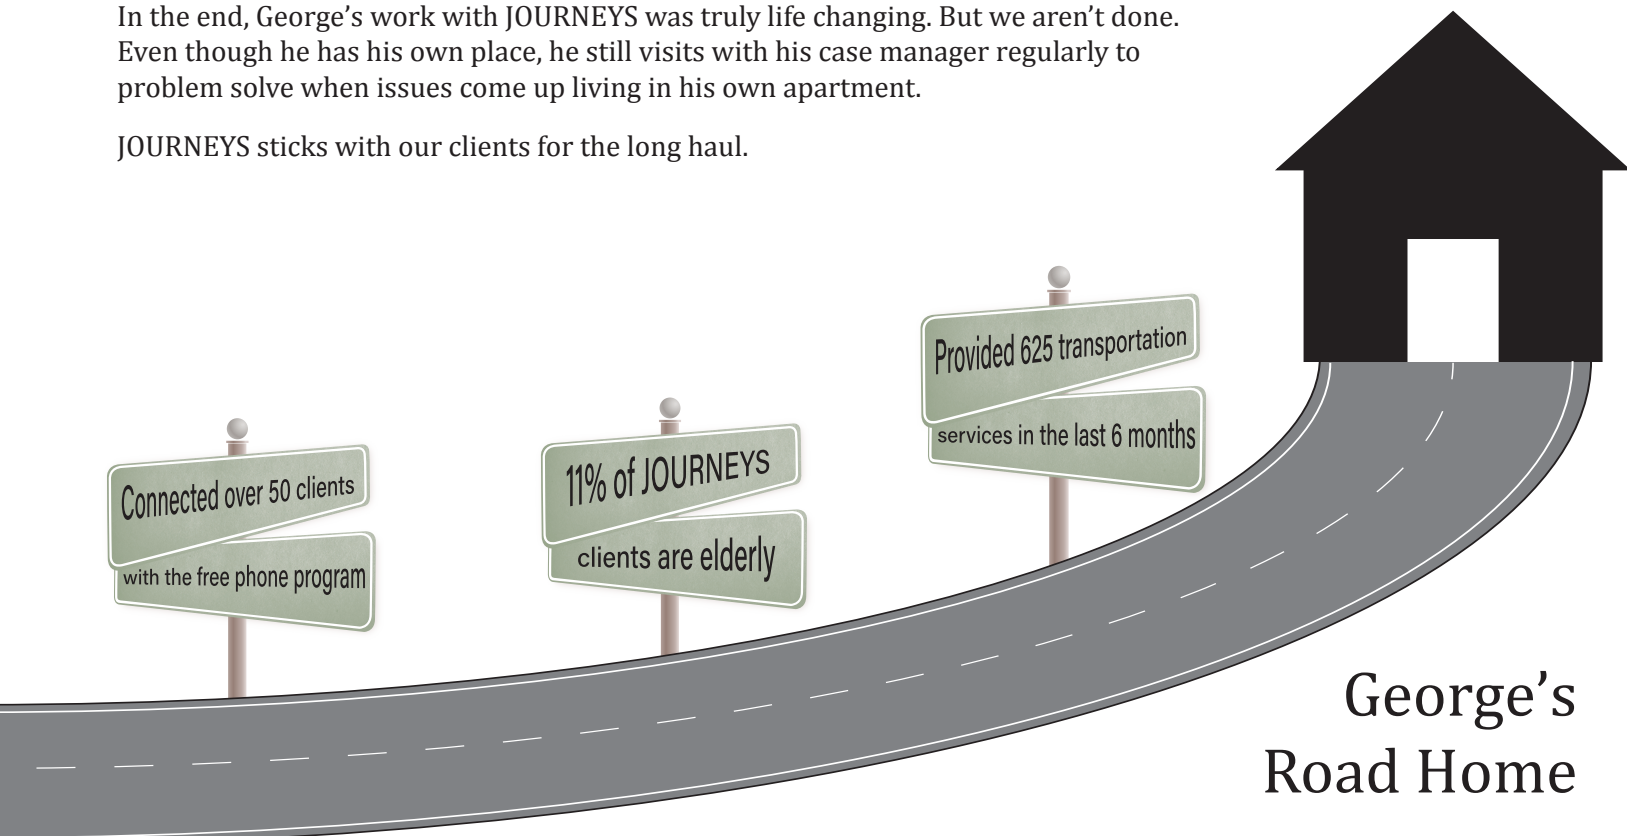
In the end, George's work with JOURNEYS was truly life changing. But we aren't done. Even though he has his own place, he still visits with his case manager regularly to problem solve when issues come up living in his own apartment.

JOURNEYS sticks with our clients for the long haul.

Connected over 50 clients
with the free phone program

11% of JOURNEYS
clients are elderly

Provided 625 transportation
services in the last 6 months

George's
Road Home